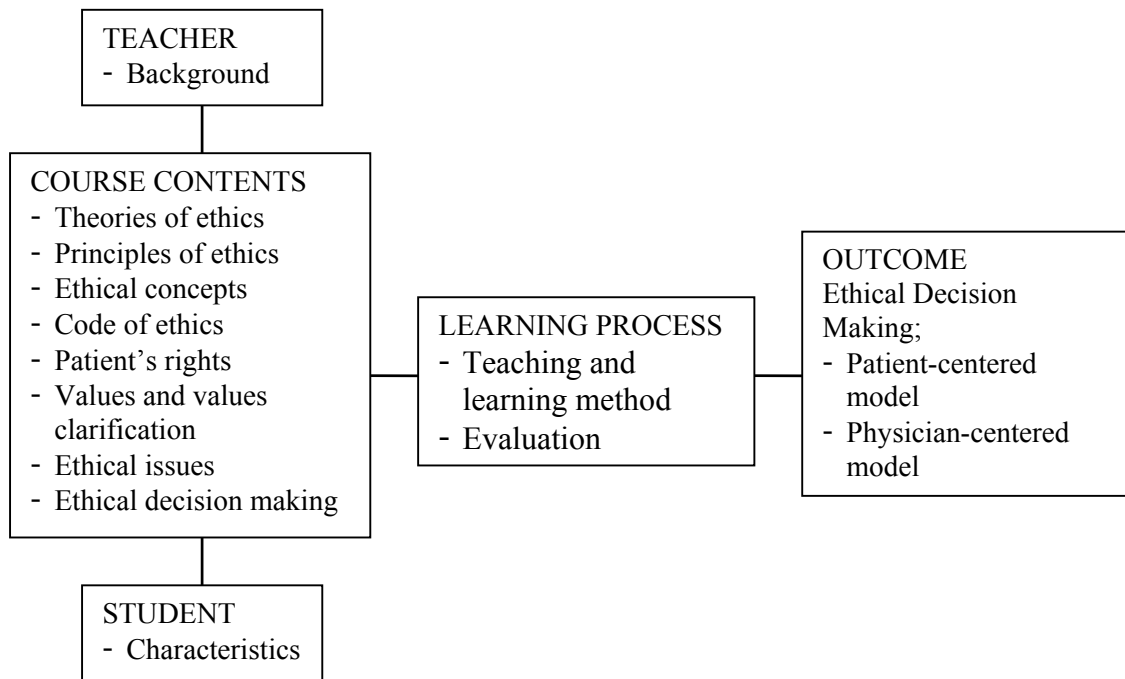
TEACHER
- Background

COURSE CONTENTS
- Theories of ethics
- Principles of ethics
- Ethical concepts
- Code of ethics
- Patient's rights
- Values and values clarification
- Ethical issues
- Ethical decision making

LEARNING PROCESS
- Teaching and learning method
- Evaluation

OUTCOME
Ethical Decision Making;
- Patient-centered model
- Physician-centered model

STUDENT
- Characteristics